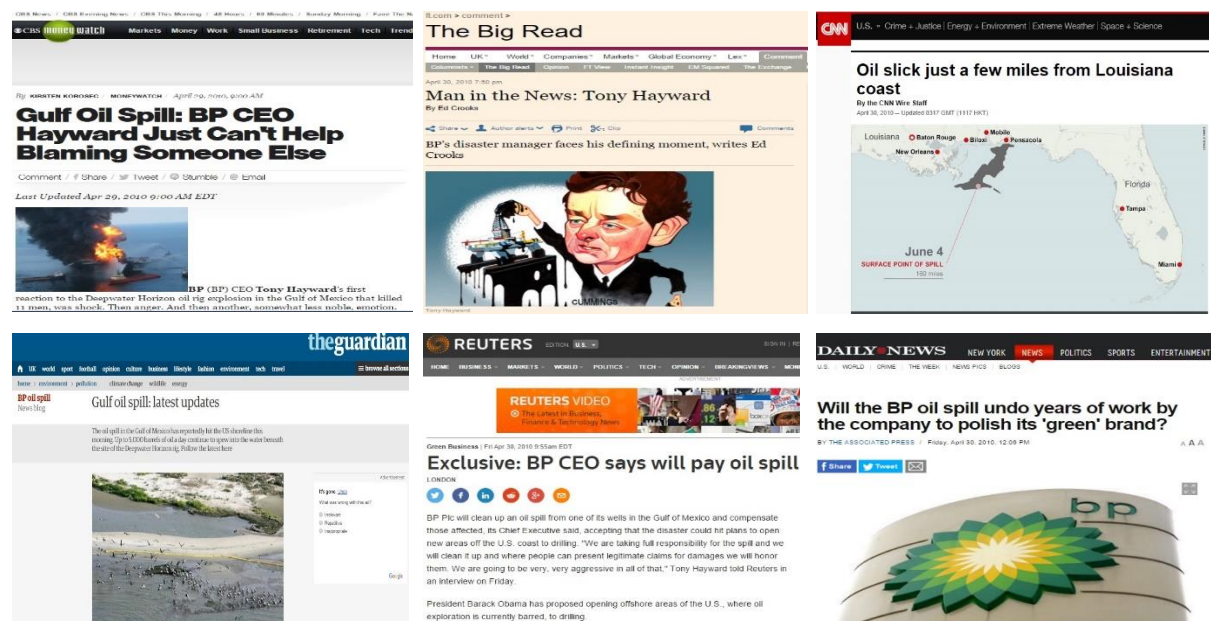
CBS News / CBS Evening News / CBS This Morning / 48 Hours / 60 Minutes / Sunday Morning / Face The N

CBS moneywatch Markets Money Work Small Business Retirement Tech Trend

By KIRSTEN KOROSEC / MONEYWATCH / April 29, 2010, 9:00 AM

Gulf Oil Spill: BP CEO Hayward Just Can't Help Blaming Someone Else

Comment / Share / Tweet / Stumble / Email

Last Updated Apr 29, 2010 9:00 AM EDT

BP (BP) CEO Tony Hayward's first reaction to the Deepwater Horizon oil rig explosion in the Gulf of Mexico that killed 11 men, was shock. Then anger. And then another, somewhat less noble, emotion.

ft.com > comment >

The Big Read

Home UK World Companies Markets Global Economy Lex Comment

Columnists The Big Read Opinion FT View Instant Insight CM Squared The Exchange

April 30, 2010 7:50 pm

Man in the News: Tony Hayward

By Ed Crooks

Share Author alerts Print Clip Comments

BP's disaster manager faces his defining moment, writes Ed Crooks

CUMMINGS

Tony Hayward

CNN U.S. Crime + Justice Energy + Environment Extreme Weather Space + Science

Oil slick just a few miles from Louisiana coast

By the CNN Wire Staff

April 30, 2010 -- Updated 0317 GMT (1117 HKT)

Louisiana Baton Rouge Mobile Biloxi Pensacola New Orleans Florida Tampa Miami

June 4

SURFACE POINT OF SPILL

160 miles

theguardian

UK world sport football opinion culture business lifestyle fashion environment tech travel browse all sections

home environment pollution climate change wildlife energy

BP oil spill

News blog

Gulf oil spill: latest updates

The oil spill in the Gulf of Mexico has reportedly hit the US shoreline this morning. Up to 5,000 barrels of oil a day continue to spew into the water beneath the site of the Deepwater Horizon rig. Follow the latest here

REUTERS EDITION U.S. SIGN IN

HOME BUSINESS MARKETS WORLD POLITICS TECH OPINION BREAKINGVIEWS MONE

ADVERTISEMENT

REUTERS VIDEO The Latest in Business, Finance & Technology News

Green Business | Fri Apr 30, 2010 9:55am EDT

Exclusive: BP CEO says will pay oil spill

LONDON

BP Plc will clean up an oil spill from one of its wells in the Gulf of Mexico and compensate those affected, its Chief Executive said, accepting that the disaster could hit plans to open new areas off the U.S. coast to drilling. "We are taking full responsibility for the spill and we will clean it up and where people can present legitimate claims for damages we will honor them. We are going to be very, very aggressive in all of that," Tony Hayward told Reuters in an interview on Friday.

President Barack Obama has proposed opening offshore areas of the U.S., where oil exploration is currently barred, to drilling

DAILY NEWS NEW YORK NEWS POLITICS SPORTS ENTERTAINMENT

U.S. WORLD CRIME THE WEEK NEWS PICS BLOGS

Will the BP oil spill undo years of work by the company to polish its 'green' brand?

BY THE ASSOCIATED PRESS / Friday, April 30, 2010, 12:09 PM

A A A

Share Tweet

bp